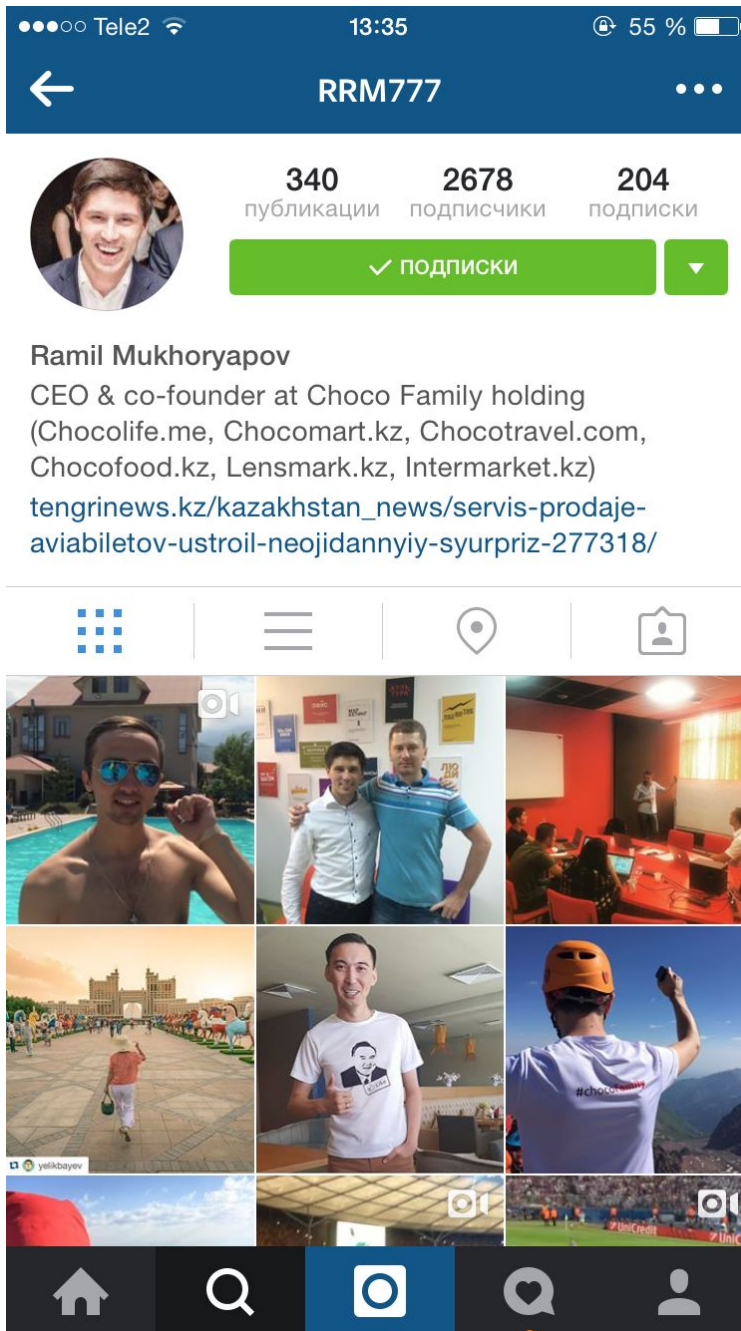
●●●○○ Tele2 13:35 55 %

RRM777

340
публикации

2678
подписчики

204
подписки

✓ ПОДПИСКИ

Ramil Mukhoryapov
CEO & co-founder at Choco Family holding (Chocolife.me, Chocomart.kz, Chocotravel.com, Chocofood.kz, Lensmark.kz, Intermarket.kz)
tengrinews.kz/kazakhstan_news/servis-prodaje-aviabiletov-ustroil-neojidannyiy-syurpriz-277318/

yelikbayev

#choco

UniCredit